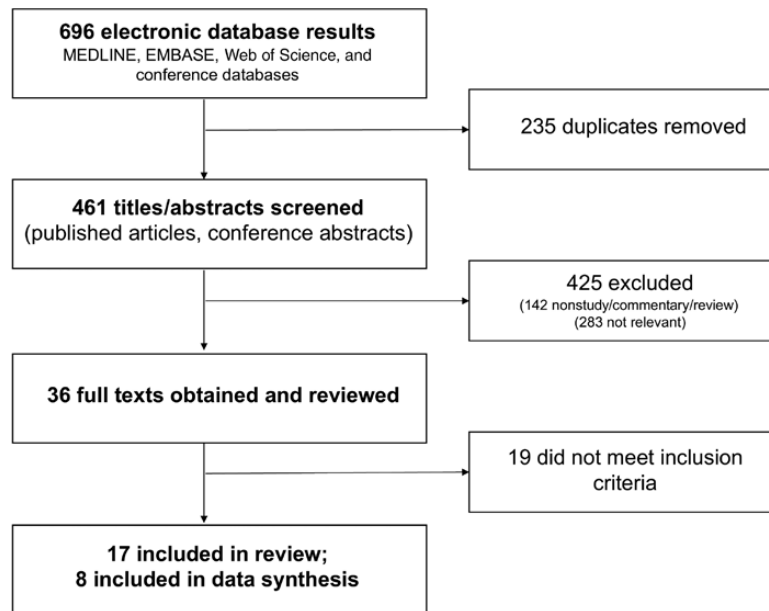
696 electronic database results
MEDLINE, EMBASE, Web of Science, and conference databases

235 duplicates removed

461 titles/abstracts screened
(published articles, conference abstracts)

425 excluded
(142 nonstudy/commentary/review)
(283 not relevant)

36 full texts obtained and reviewed

19 did not meet inclusion criteria

17 included in review;
8 included in data synthesis